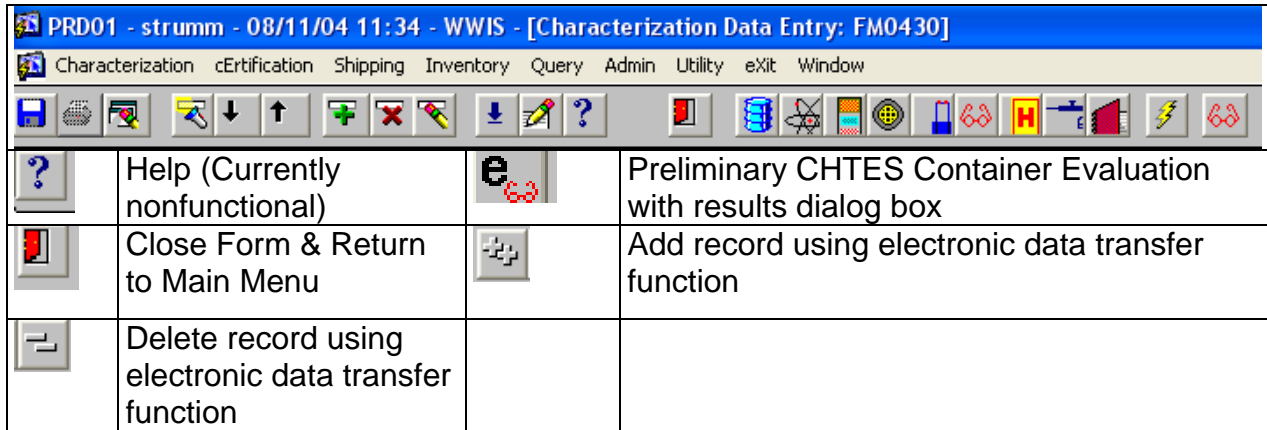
PRD01 - strumm - 08/11/04 11:34 - WWIS - [Characterization Data Entry: FM0430]

Characterization cErtification Shipping Inventory Query Admin Utility eXit Window

|  |  |  |  |
|---|---|---|---|
| ? | Help (Currently nonfunctional) | e | Preliminary CHTES Container Evaluation with results dialog box |
|  | Close Form & Return to Main Menu |  | Add record using electronic data transfer function |
|  | Delete record using electronic data transfer function |  |  |